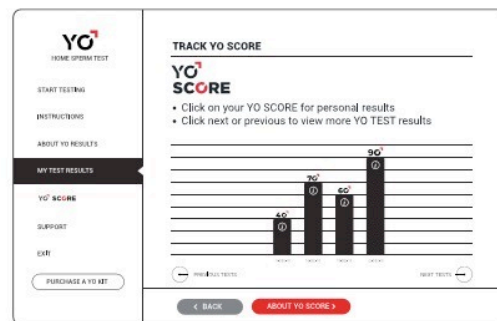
YO
HOME SPERM TEST

START TESTING

INSTRUCTIONS

ABOUT YO RESULTS

MY TEST RESULTS

YO SCORE

SUPPORT

EXIT

PURCHASE A YO KIT

TRACK YO SCORE

YO SCORE

• Click on your YO SCORE for personal results
• Click next or previous to view more YO TEST results

40
70
60
90

PREVIOUS TESTS

NEXT TESTS

< BACK

ABOUT YO SCORE >